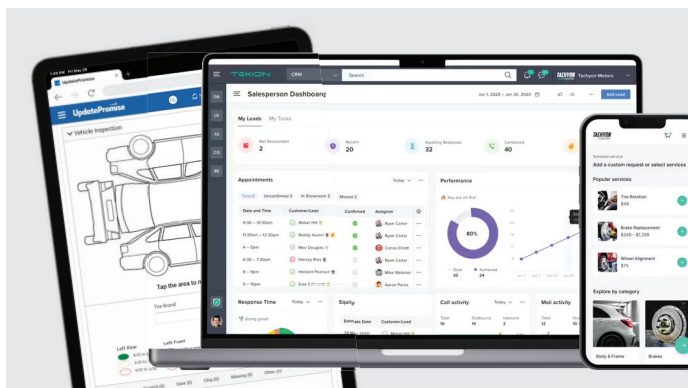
UpdatePromise
UpdatePromise
Vehicle Inspection
Not Repairable
Tap the area to m
Tire Brand
Left Rear
Left Front

TEKION CRM Search TACHYON Tachyon Motors
Salesperson Dashboard Jan 1, 2020 – Jan 30, 2020 Add Lead
My Leads My Tasks
Not Responded 2
Recent 20
Awaiting Response 32
Contacted 40
Appointments Today
Total 6 Unconfirmed 3 In Showroom 2 Missed 2
Date and Time Customer/Lead Confirmed Assignee
9:30 – 10am Mabel Hill Ryan Carter
11:30am – 12:30pm Bobby Austin Ryan Carter
4 – 5pm Max Douglas Carlos Elliott
6:30 – 7pm Harvey Ros Ryan Carter
8 – 9pm Herbert Pearson Mike Webster
9 – 9pm Eula Edwards Aaron Perez
Performance
You are on fire!
80%
Goal 30
Achieved 24
Response Time Today
Going great!
Equity
Sale Date Customer
Mabel Hill
Call activity Today
Total 16 Outbound 12 Inbound 2
Mail activity
Total 12

TACHYON
Schedule service
Add a custom request or select services
Popular services
Tire Rotation $49
Brake Replacement $249 – $1,399
Wheel Alignment $75
Explore by category
Body & Frame
Brakes